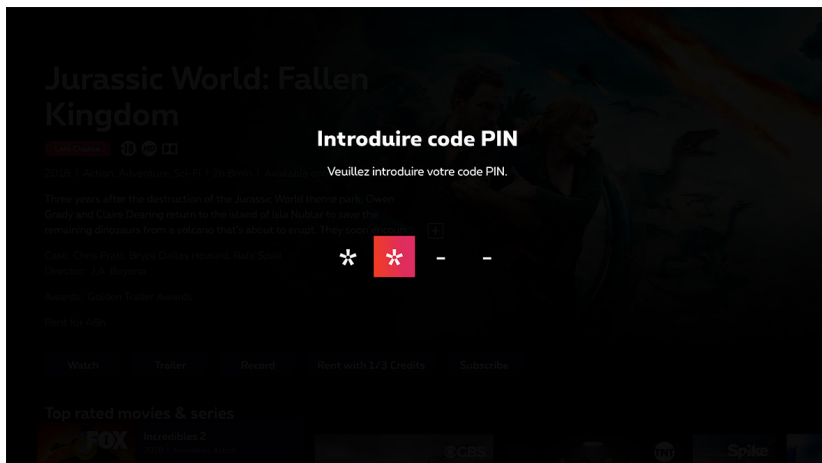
Jurassic World: Fallen Kingdom

2018 | Action, Adventure, Sci-Fi | 2h 8min | Available until

Three years after the destruction of the Jurassic World theme park, Owen Grady and Claire Dearing return to the island of Isla Nublar to save the remaining dinosaurs from a volcano that's about to erupt. They soon encoun

Cast: Chris Pratt, Bryce Dallas Howard, Rafe Spall
Director: J.A. Bayona

Awards: Golden Trailer Awards

Rent for €4x

Watch Trailer Record Rent with 1/3 Credits Subscribe

Top rated movies & series

FOX Incredibles 2

CBS Spike

Introduire code PIN

Veuillez introduire votre code PIN.

* * - -